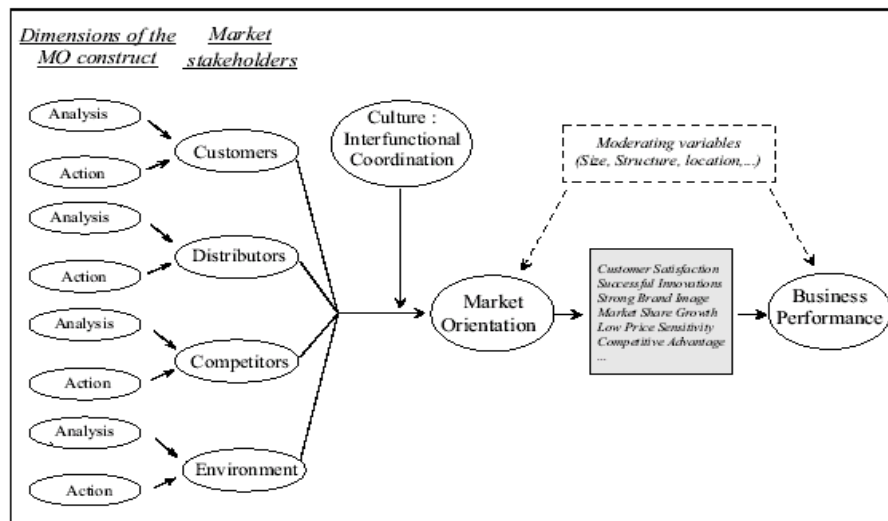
Dimensions of the MO construct

Market stakeholders

Analysis

Action

Customers

Analysis

Action

Distributors

Analysis

Action

Competitors

Analysis

Action

Environment

Culture : Interfunctional Coordination

Moderating variables (Size, Structure, location,...)

Market Orientation

Customer Satisfaction
Successful Innovations
Strong Brand Image
Market Share Growth
Low Price Sensitivity
Competitive Advantage
...

Business Performance